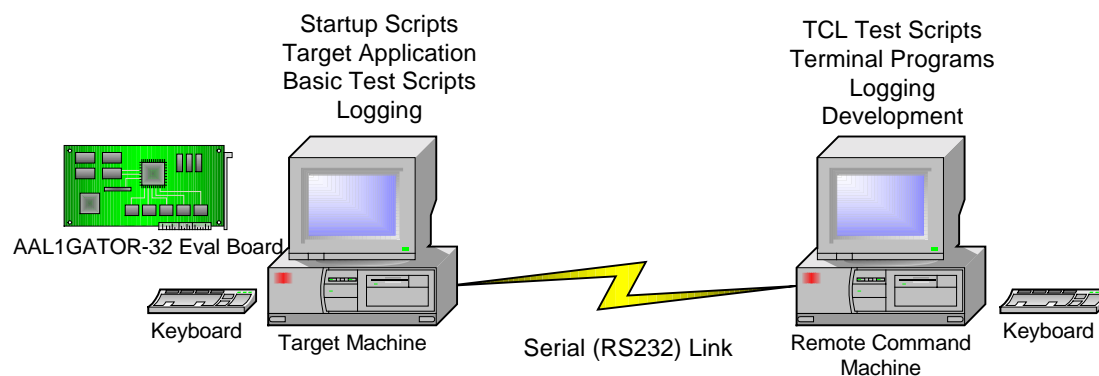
Startup Scripts
Target Application
Basic Test Scripts
Logging

TCL Test Scripts
Terminal Programs
Logging
Development

AAL1GATOR-32 Eval Board

Keyboard

Target Machine

Serial (RS232) Link

Remote Command Machine

Keyboard